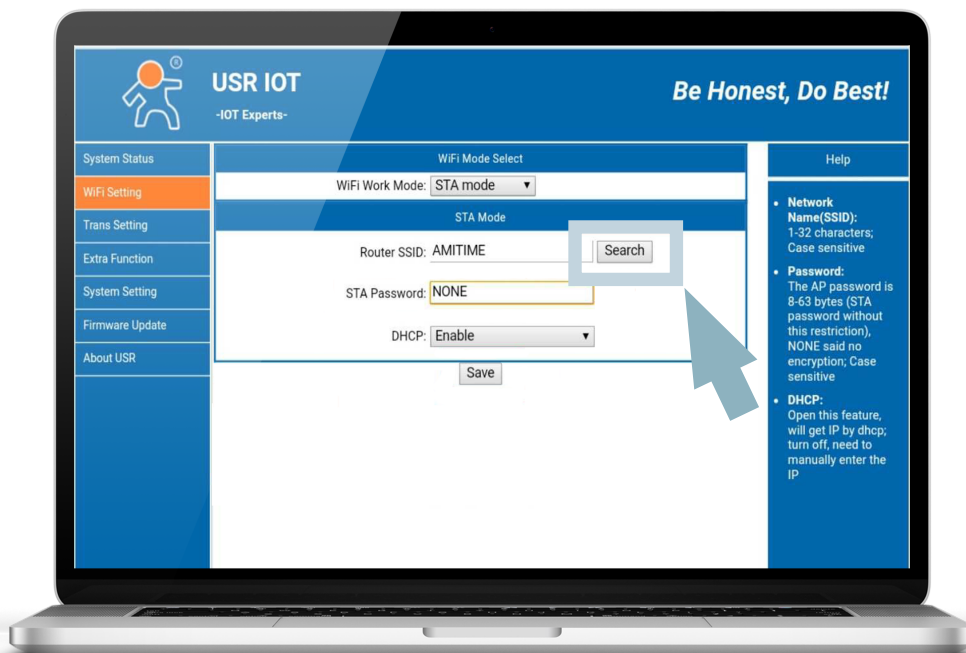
®

USR IOT
-IOT Experts-

Be Honest, Do Best!

System Status
WiFi Setting
Trans Setting
Extra Function
System Setting
Firmware Update
About USR

WiFi Mode Select
WiFi Work Mode: STA mode ▼
STA Mode
Router SSID: AMITIME Search
STA Password: NONE
DHCP: Enable ▼
Save

Help

- Network Name(SSID): 1-32 characters; Case sensitive
- Password: The AP password is 8-63 bytes (STA password without this restriction), NONE said no encryption; Case sensitive
- DHCP: Open this feature, will get IP by dhcp; turn off, need to manually enter the IP